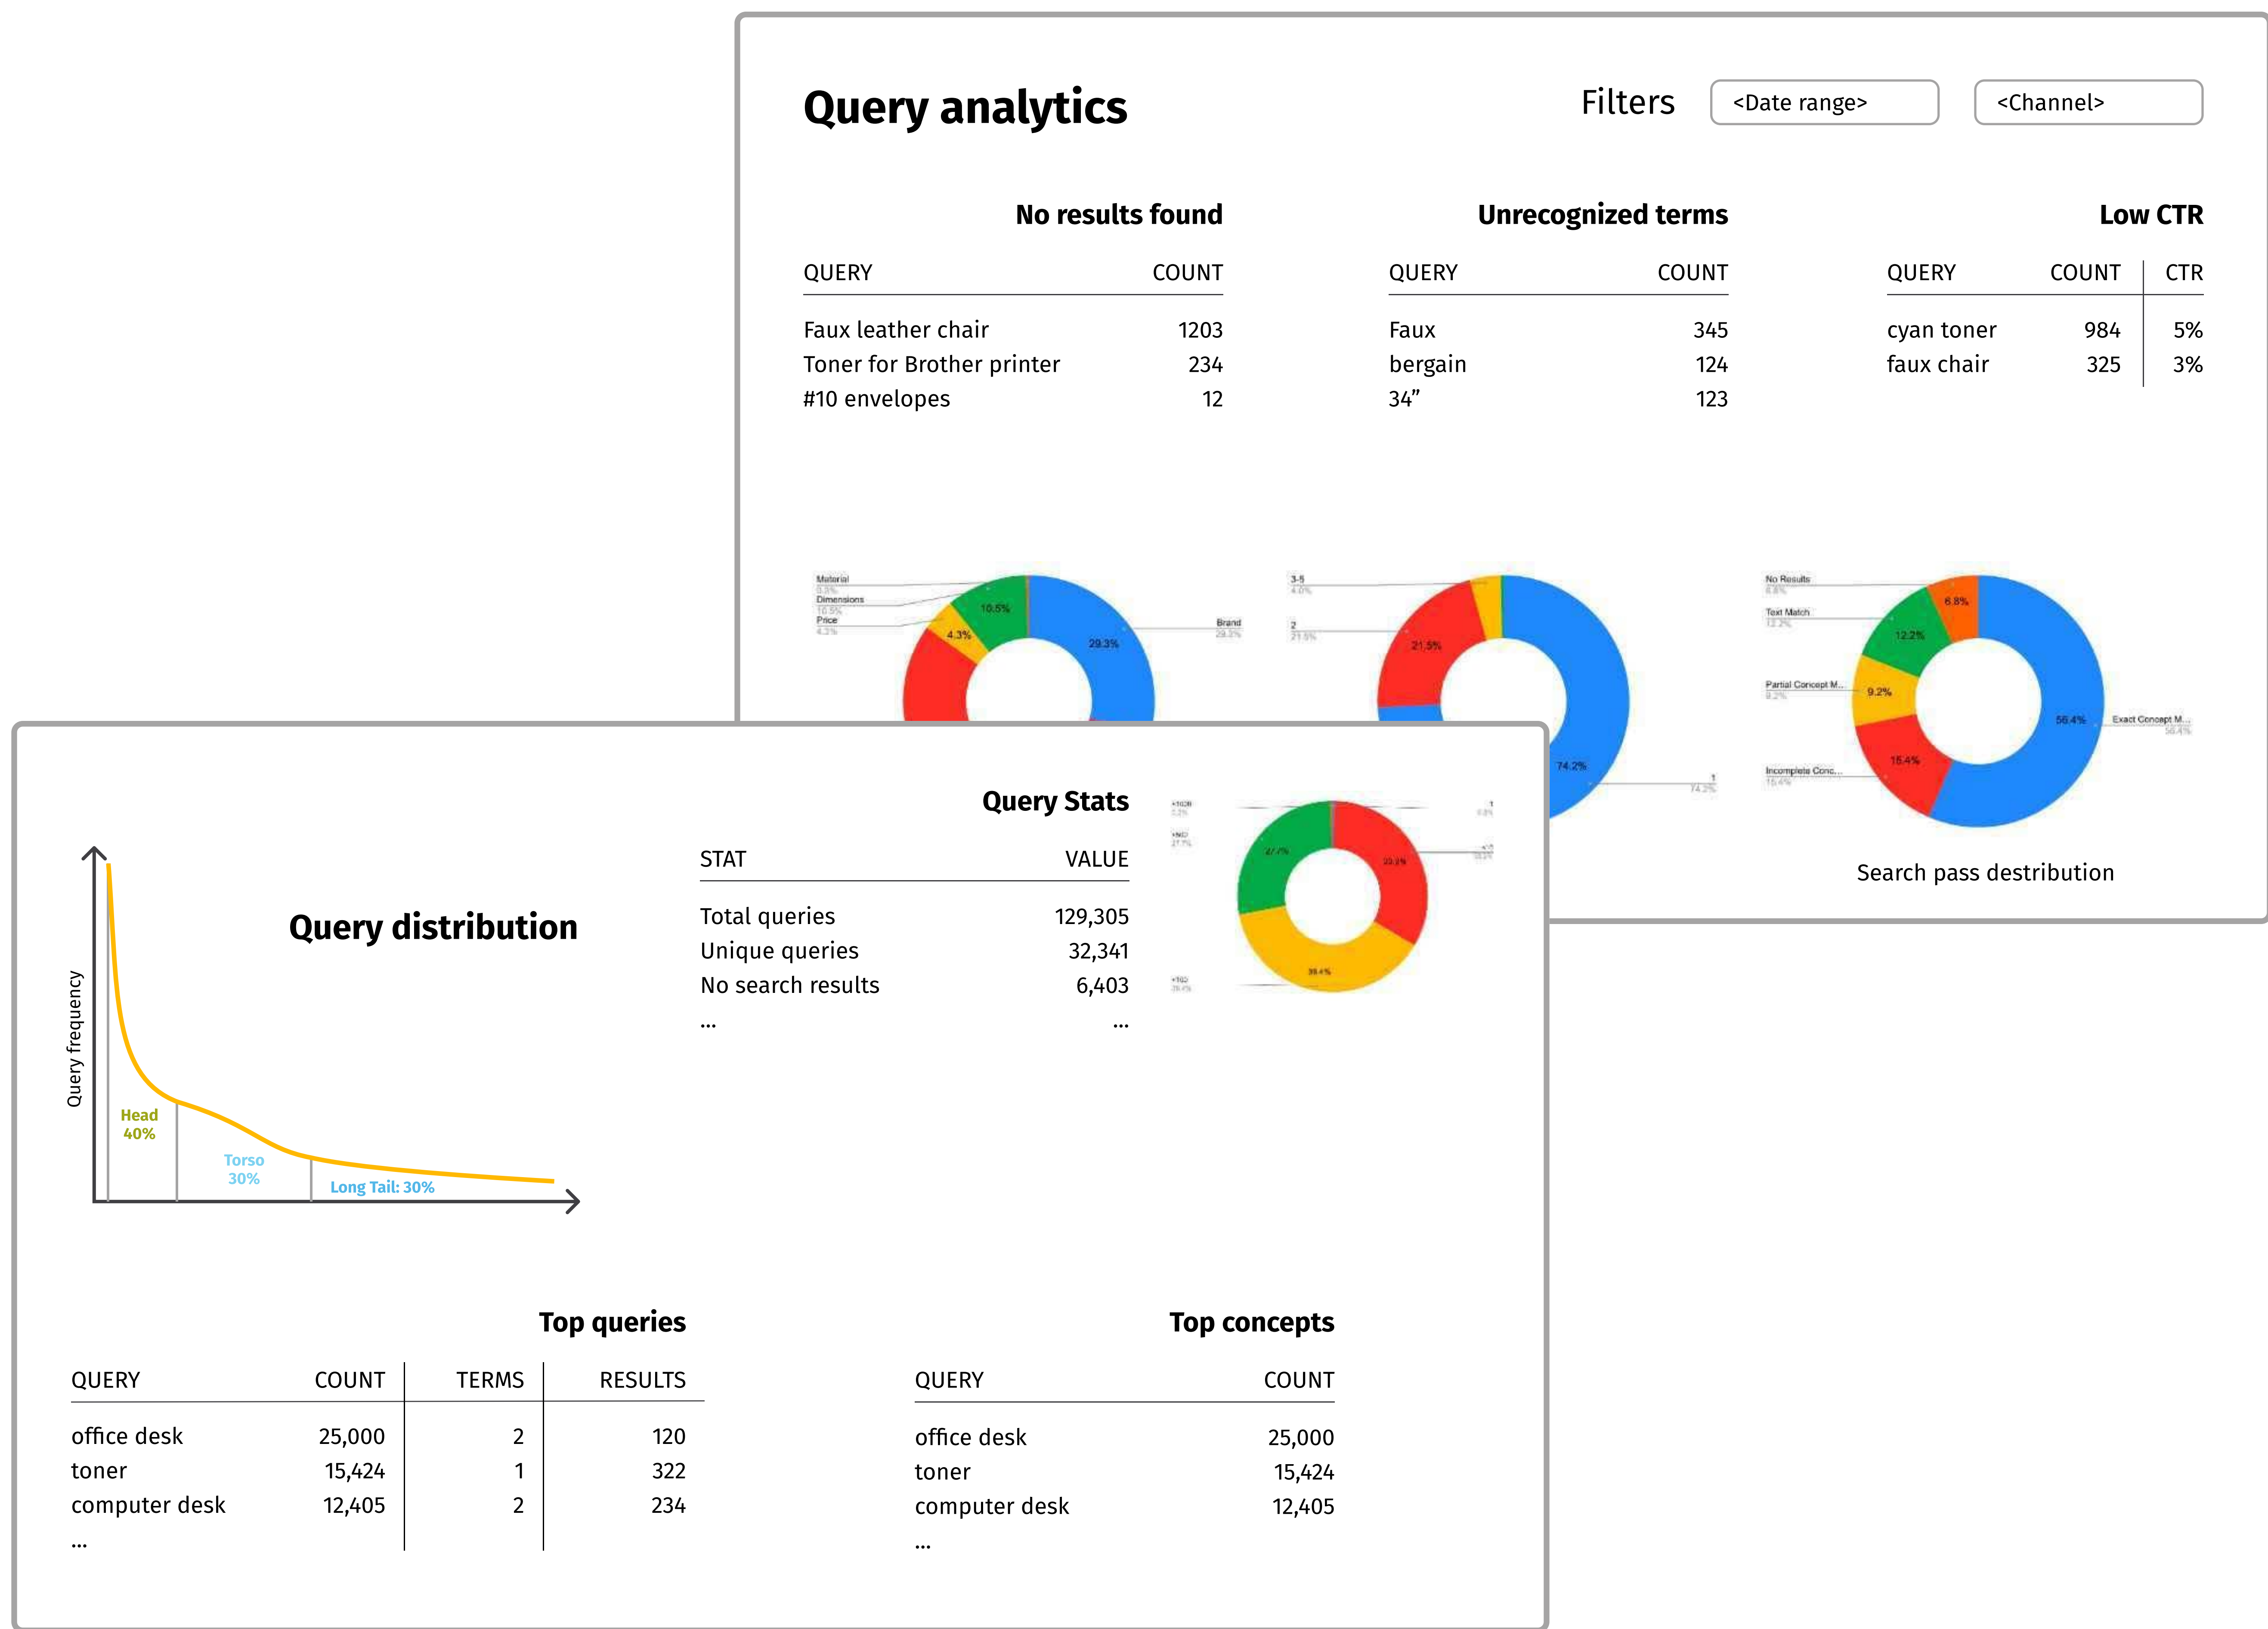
Query analytics

Filters <Date range> <Channel>

No results found

| QUERY | COUNT |
|---|---|
| Faux leather chair | 1203 |
| Toner for Brother printer | 234 |
| #10 envelopes | 12 |

Unrecognized terms

| QUERY | COUNT |
|---|---|
| Faux | 345 |
| bergain | 124 |
| 34” | 123 |

Low CTR

| QUERY | COUNT | CTR |
|---|---|---|
| cyan toner | 984 | 5% |
| faux chair | 325 | 3% |

Material
Dimensions
Price
10.5%
4.3%
29.3%
Brand

3-5
2
21.5%
74.2%
1

No Results
Text Match
Partial Concept M...
Incomplete Conc...
6.8%
12.2%
9.2%
15.4%
56.4%
Exact Concept M...

Search pass destribution

Query distribution

Query frequency
Head 40%
Torso 30%
Long Tail: 30%

Query Stats

| STAT | VALUE |
|---|---|
| Total queries | 129,305 |
| Unique queries | 32,341 |
| No search results | 6,403 |
| ... | ... |

27.7%
33.4%

Top queries

| QUERY | COUNT | TERMS | RESULTS |
|---|---|---|---|
| office desk | 25,000 | 2 | 120 |
| toner | 15,424 | 1 | 322 |
| computer desk | 12,405 | 2 | 234 |
| ... | | | |

Top concepts

| QUERY | COUNT |
|---|---|
| office desk | 25,000 |
| toner | 15,424 |
| computer desk | 12,405 |
| ... | |